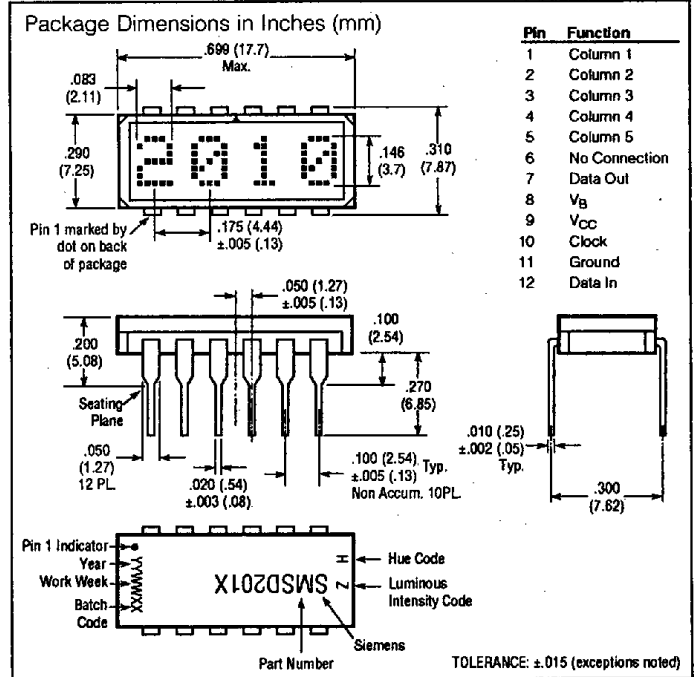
Package Dimensions in Inches (mm)

.699 (17.7) Max.

.083 (2.11)

.290 (7.25)

2010

.146 (3.7)

.310 (7.87)

Pin 1 marked by dot on back of package

.175 (4.44) ±.005 (.13)

| Pin | Function |
|---|---|
| 1 | Column 1 |
| 2 | Column 2 |
| 3 | Column 3 |
| 4 | Column 4 |
| 5 | Column 5 |
| 6 | No Connection |
| 7 | Data Out |
| 8 | $V_B$ |
| 9 | $V_{CC}$ |
| 10 | Clock |
| 11 | Ground |
| 12 | Data In |

.050 (1.27) ±.005 (.13)

.200 (5.08)

.100 (2.54)

.270 (6.85)

Seating Plane

.050 (1.27) 12 PL.

.020 (.54) ±.003 (.08)

.100 (2.54) Typ. ±.005 (.13) Non Accum. 10PL.

.010 (.25) ±.002 (.05) Typ.

.300 (7.62)

Pin 1 Indicator

Year

Work Week

Batch Code

YYWWXX

SMSD201X

H

Z

Hue Code

Luminous Intensity Code

Siemens

Part Number

TOLERANCE: ±.015 (exceptions noted)